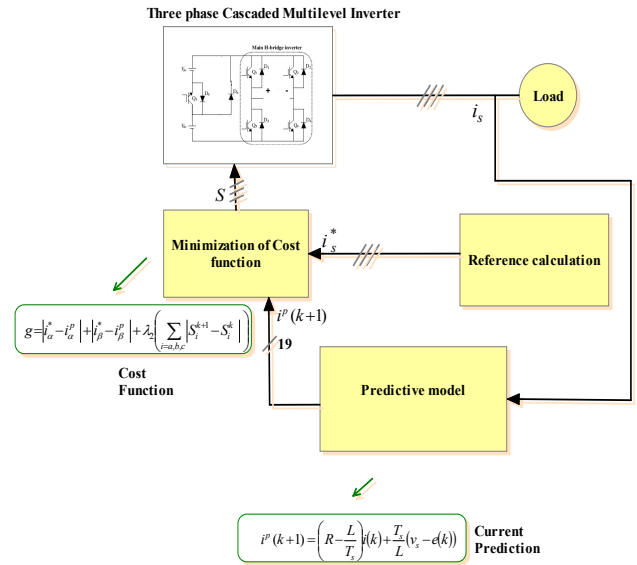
Three phase Cascaded Multilevel Inverter

Main H-bridge inverter

$V_{dc}$

$V_{dc}$

$D_5$

$D_6$

$Q_1$ $D_1$

$Q_3$ $D_3$

$Q_2$ $D_2$

$Q_4$ $D_4$

+

-

Load

$i_s$

$S$

Minimization of Cost function

$i_s^*$

Reference calculation

$g = \left|i_\alpha^* - i_\alpha^p\right| + \left|i_\beta^* - i_\beta^p\right| + \lambda_2\left(\sum_{i=a,b,c}\left|S_i^{k+1} - S_i^k\right|\right)$

$i^p(k+1)$

19

Cost Function

Predictive model

$i^p(k+1) = \left(R - \frac{L}{T_s}\right)i(k) + \frac{T_s}{L}\left(v_s - e(k)\right)$

Current Prediction